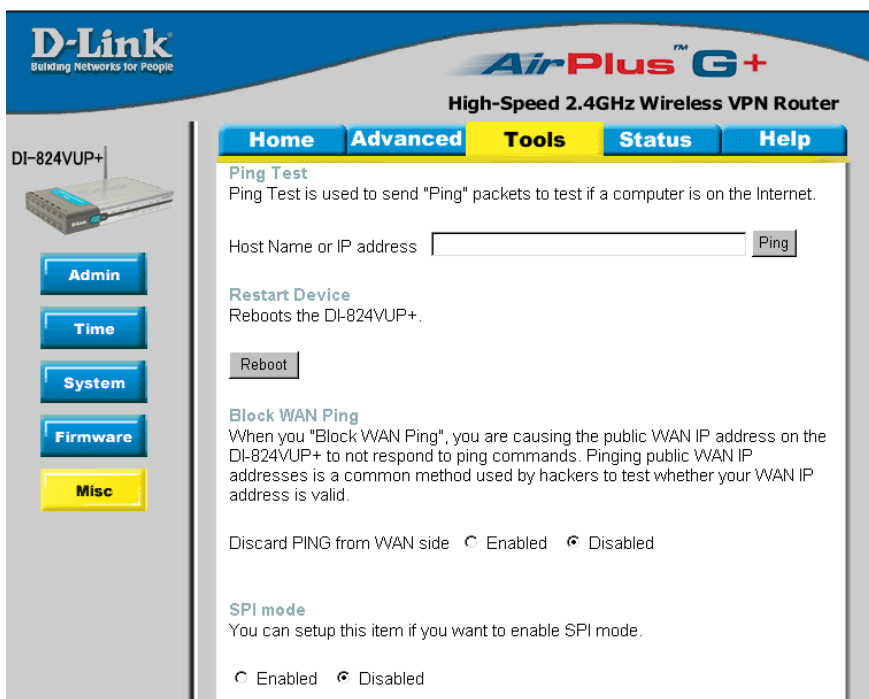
D-Link
Building Networks for People

AirPlus™ G+
High-Speed 2.4GHz Wireless VPN Router

Home Advanced Tools Status Help

DI-824VUP+

Admin
Time
System
Firmware
Misc

Ping Test
Ping Test is used to send "Ping" packets to test if a computer is on the Internet.

Host Name or IP address Ping

Restart Device
Reboots the DI-824VUP+.

Reboot

Block WAN Ping
When you "Block WAN Ping", you are causing the public WAN IP address on the DI-824VUP+ to not respond to ping commands. Pinging public WAN IP addresses is a common method used by hackers to test whether your WAN IP address is valid.

Discard PING from WAN side Enabled Disabled

SPI mode
You can setup this item if you want to enable SPI mode.

Enabled Disabled